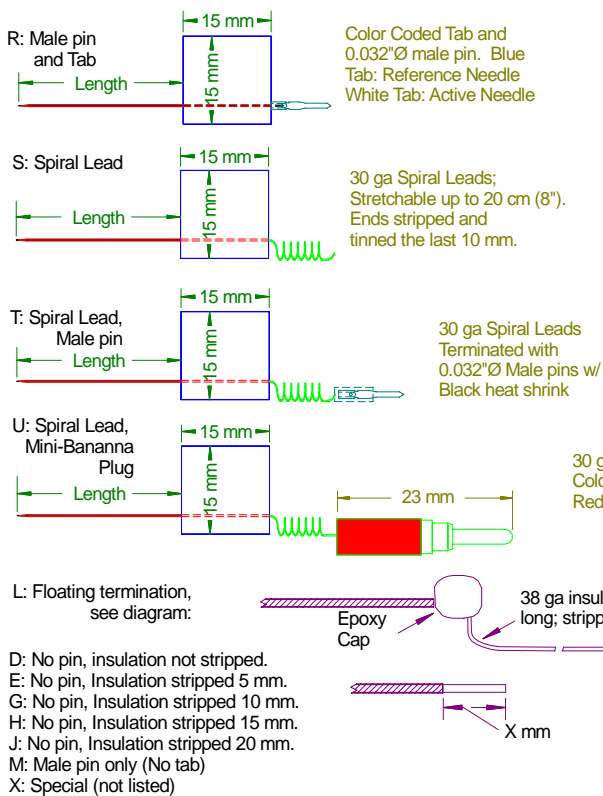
R: Male pin and Tab

15 mm

Length

15 mm

Color Coded Tab and 0.032"Ø male pin. Blue Tab: Reference Needle White Tab: Active Needle

S: Spiral Lead

15 mm

Length

15 mm

30 ga Spiral Leads; Stretchable up to 20 cm (8"). Ends stripped and tinned the last 10 mm.

T: Spiral Lead, Male pin

15 mm

Length

15 mm

30 ga Spiral Leads Terminated with 0.032"Ø Male pins w/ Black heat shrink

U: Spiral Lead, Mini-Banana Plug

15 mm

Length

15 mm

23 mm

30 g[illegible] Colo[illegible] Red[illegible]

L: Floating termination, see diagram:

Epoxy Cap

38 ga insul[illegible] long; stripp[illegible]

X mm

D: No pin, insulation not stripped.
E: No pin, Insulation stripped 5 mm.
G: No pin, Insulation stripped 10 mm.
H: No pin, Insulation stripped 15 mm.
J: No pin, Insulation stripped 20 mm.
M: Male pin only (No tab)
X: Special (not listed)